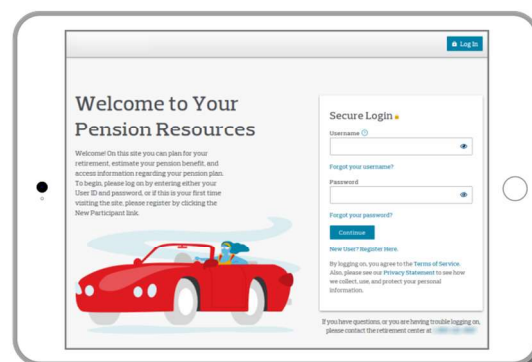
Log In

Welcome to Your Pension Resources

Welcome! On this site you can plan for your retirement, estimate your pension benefit, and access information regarding your pension plan. To begin, please log on by entering either your User ID and password, or if this is your first time visiting the site, please register by clicking the New Participant link.

Secure Login

Username

Forgot your username?

Password

Forgot your password?

Continue

New User? Register Here.

By logging on, you agree to the Terms of Service. Also, please see our Privacy Statement to see how we collect, use, and protect your personal information.

If you have questions, or you are having trouble logging on, please contact the retirement center at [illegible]